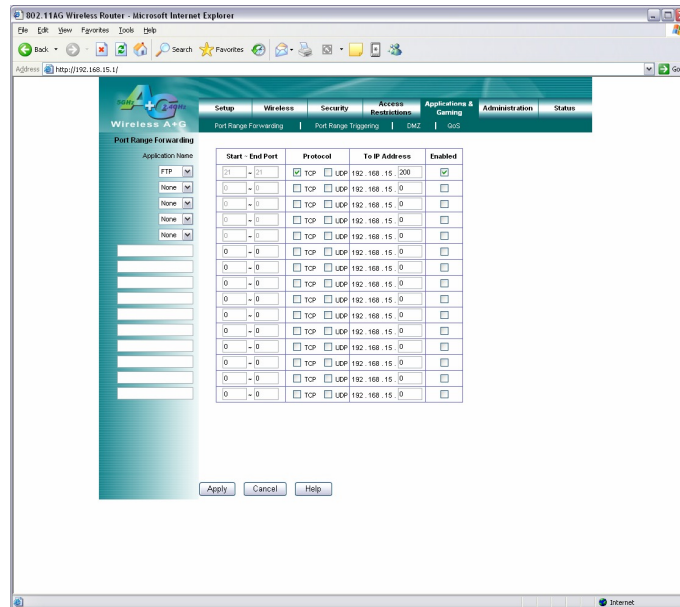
802.11AG Wireless Router - Microsoft Internet Explorer

File Edit View Favorites Tools Help

Back Search Favorites

Address http://192.168.15.1/

Go

5GHz A+G 2.4GHz

Wireless A+G

Setup | Wireless | Security | Access Restrictions | Applications & Gaming | Administration | Status

Port Range Forwarding | Port Range Triggering | DMZ | QoS

Port Range Forwarding

Application Name

| Application Name | Start - End Port | Protocol | To IP Address | Enabled |
|---|---|---|---|---|
| FTP | 21 ~ 21 | TCP UDP | 192 . 168 . 15 . 200 | ✓ |
| None | 0 ~ 0 | TCP UDP | 192 . 168 . 15 . 0 | |
| None | 0 ~ 0 | TCP UDP | 192 . 168 . 15 . 0 | |
| None | 0 ~ 0 | TCP UDP | 192 . 168 . 15 . 0 | |
| None | 0 ~ 0 | TCP UDP | 192 . 168 . 15 . 0 | |
| | 0 ~ 0 | TCP UDP | 192 . 168 . 15 . 0 | |
| | 0 ~ 0 | TCP UDP | 192 . 168 . 15 . 0 | |
| | 0 ~ 0 | TCP UDP | 192 . 168 . 15 . 0 | |
| | 0 ~ 0 | TCP UDP | 192 . 168 . 15 . 0 | |
| | 0 ~ 0 | TCP UDP | 192 . 168 . 15 . 0 | |
| | 0 ~ 0 | TCP UDP | 192 . 168 . 15 . 0 | |
| | 0 ~ 0 | TCP UDP | 192 . 168 . 15 . 0 | |
| | 0 ~ 0 | TCP UDP | 192 . 168 . 15 . 0 | |
| | 0 ~ 0 | TCP UDP | 192 . 168 . 15 . 0 | |
| | 0 ~ 0 | TCP UDP | 192 . 168 . 15 . 0 | |
| | 0 ~ 0 | TCP UDP | 192 . 168 . 15 . 0 | |

Apply Cancel Help

Internet